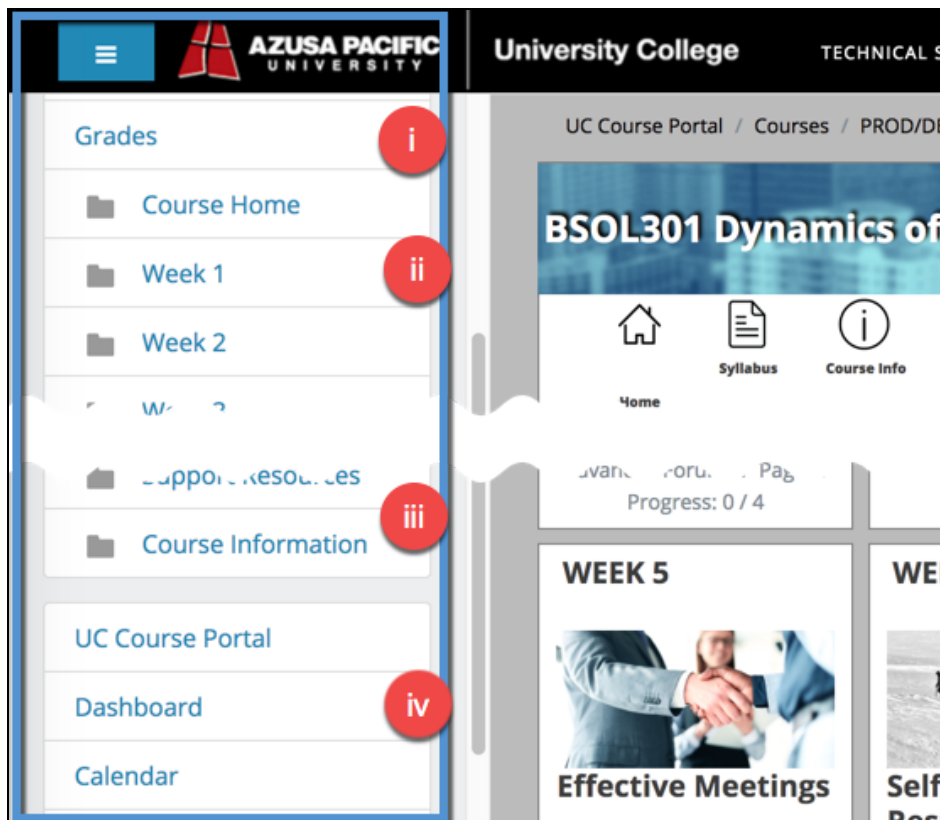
≡ AZUSA PACIFIC UNIVERSITY

University College TECHNICAL S

Grades i

Course Home

Week 1 ii

Week 2

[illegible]

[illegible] iii

Course Information

UC Course Portal

Dashboard iv

Calendar

UC Course Portal / Courses / PROD/DE

BSOL301 Dynamics of

Syllabus

Course Info

Home

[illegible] Progress: 0 / 4

WEEK 5

Effective Meetings

WE

Self